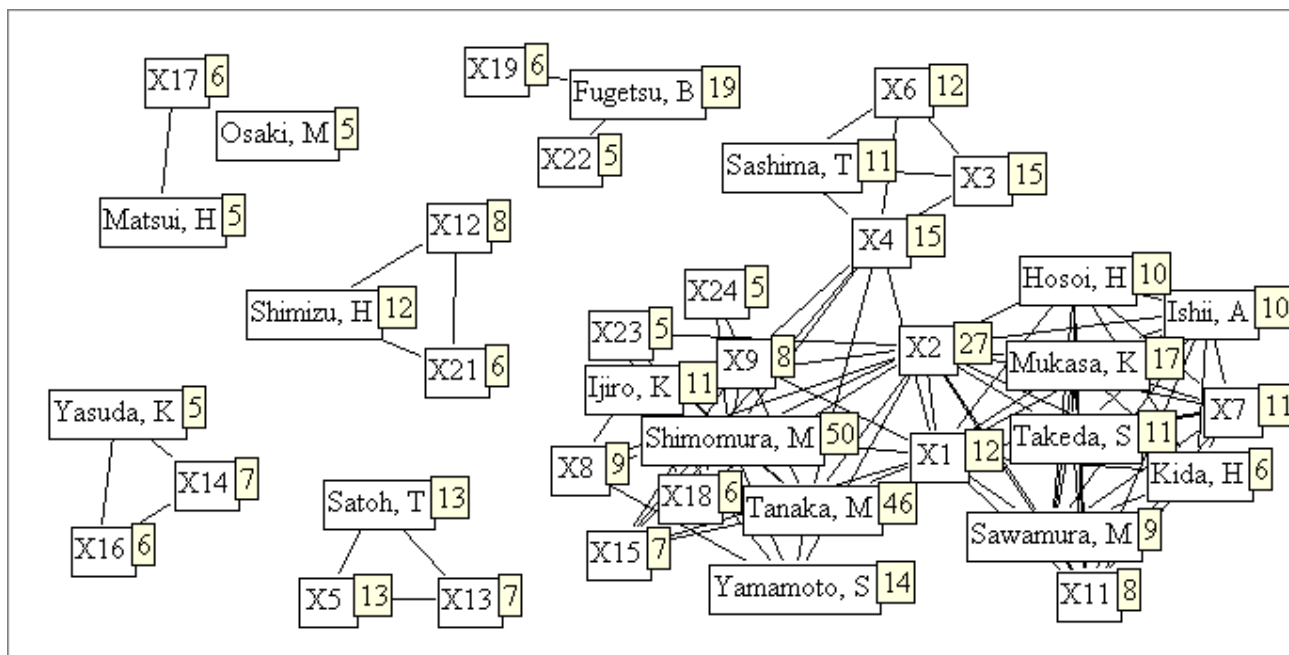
X17 6
Osaki, M 5
Matsui, H 5
X19 6
Fugetsu, B 19
X22 5
X12 8
Shimizu, H 12
X21 6
X6 12
Sashima, T 11
X3 15
X4 15
X24 5
X23 5
X9 8
Ijiro, K 11
X2 27
Hosoi, H 10
Ishii, A 10
Mukasa, K 17
X7 11
Yasuda, K 5
X14 7
X16 6
Satoh, T 13
X5 13
X13 7
X8 9
Shimomura, M 50
X1 12
Takeda, S 11
Kida, H 6
X18 6
Tanaka, M 46
X15 7
Sawamura, M 9
Yamamoto, S 14
X11 8